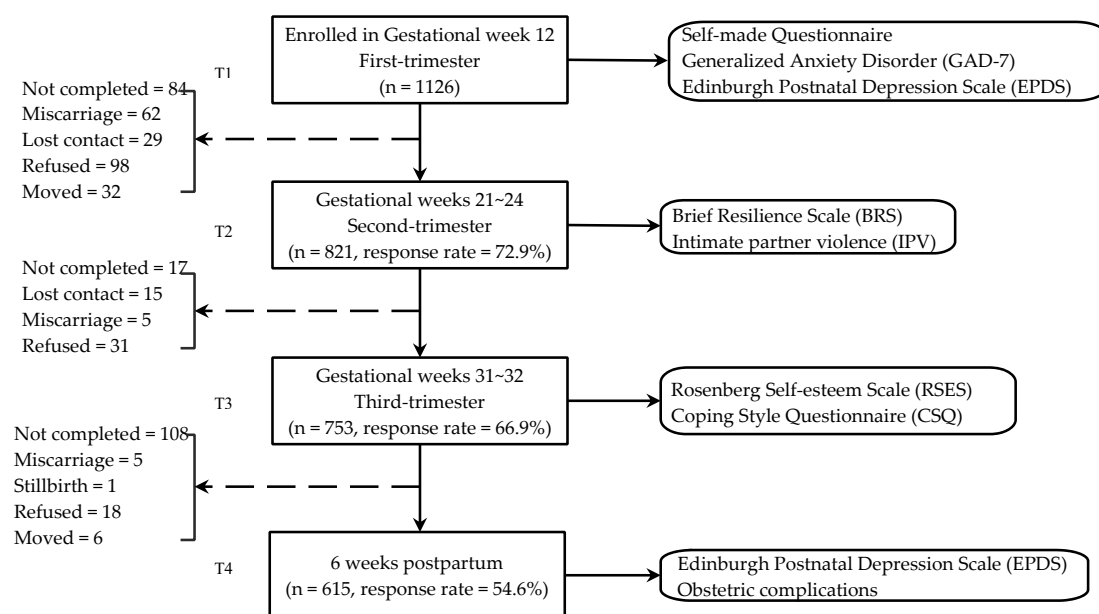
Enrolled in Gestational week 12
First-trimester
(n = 1126)

T1

Self-made Questionnaire
Generalized Anxiety Disorder (GAD-7)
Edinburgh Postnatal Depression Scale (EPDS)

Not completed = 84
Miscarriage = 62
Lost contact = 29
Refused = 98
Moved = 32

Gestational weeks 21~24
Second-trimester
(n = 821, response rate = 72.9%)

T2

Brief Resilience Scale (BRS)
Intimate partner violence (IPV)

Not completed = 17
Lost contact = 15
Miscarriage = 5
Refused = 31

Gestational weeks 31~32
Third-trimester
(n = 753, response rate = 66.9%)

T3

Rosenberg Self-esteem Scale (RSES)
Coping Style Questionnaire (CSQ)

Not completed = 108
Miscarriage = 5
Stillbirth = 1
Refused = 18
Moved = 6

6 weeks postpartum
(n = 615, response rate = 54.6%)

T4

Edinburgh Postnatal Depression Scale (EPDS)
Obstetric complications